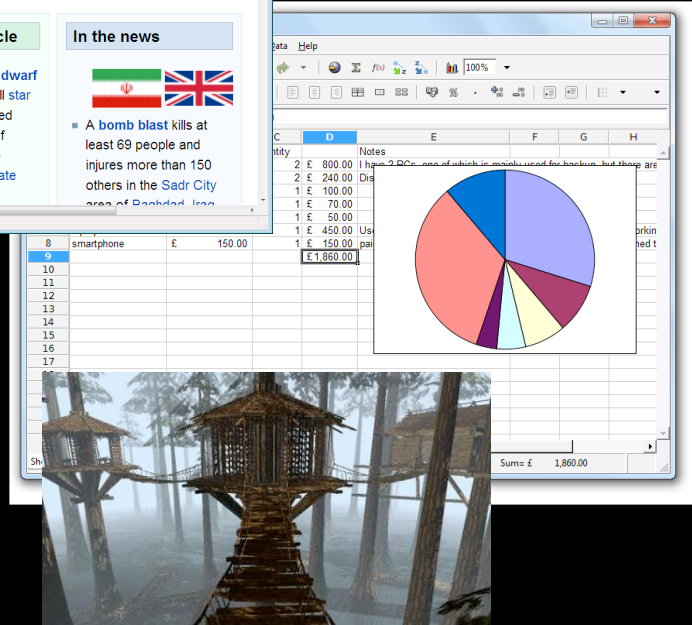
cle

dwarf
ll star
ed
f

ate

In the news

A bomb blast kills at least 69 people and injures more than 150 others in the Sadr City area of Baghdad, Iraq

Data Help

100%

| | C | D | E | F | G | H |
|---|---|---|---|---|---|---|
| | ntity | | Notes | | | |
| | 2 | £ 800.00 | I have 2 PCs, one of which is mainly used for backup, but there are | | | |
| | 2 | £ 240.00 | Dis | | | |
| | 1 | £ 100.00 | | | | |
| | 1 | £ 70.00 | | | | |
| | 1 | £ 50.00 | | | | |
| | 1 | £ 450.00 | Use | | | orkin |
| 8 | smartphone £ 150.00 | 1 | £ 150.00 | pai | | ned t |
| 9 | | £ 1,860.00 | | | | |
| 10 | | | | | | |
| 11 | | | | | | |
| 12 | | | | | | |
| 13 | | | | | | |
| 14 | | | | | | |
| 15 | | | | | | |
| 16 | | | | | | |
| 17 | | | | | | |

Sh

Sum= £ 1,860.00